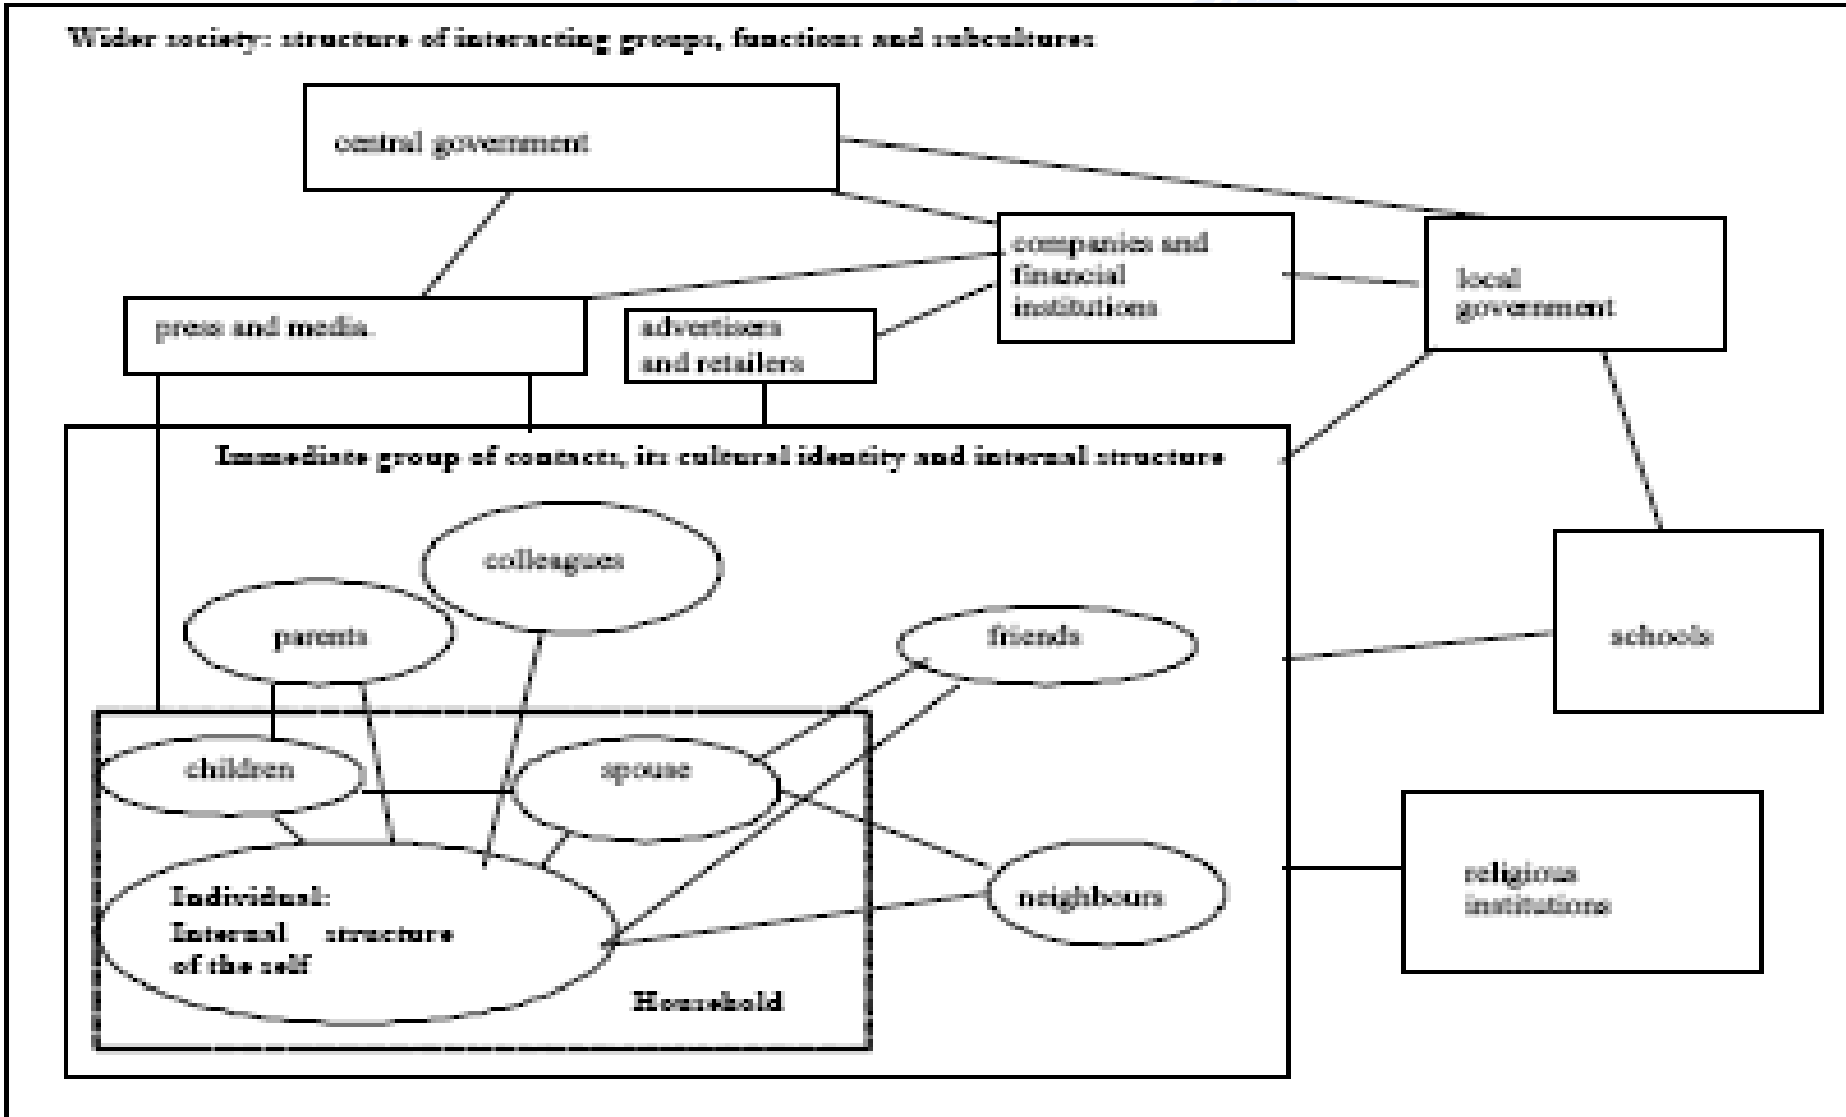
Wider society: structure of interacting groups, functions and subcultures

central government

companies and financial institutions

local government

press and media

advertisers and retailers

Immediate group of contacts, its cultural identity and internal structure

colleagues

parents

friends

schools

children

spouse

Individual: Internal structure of the self

neighbours

religious institutions

Household